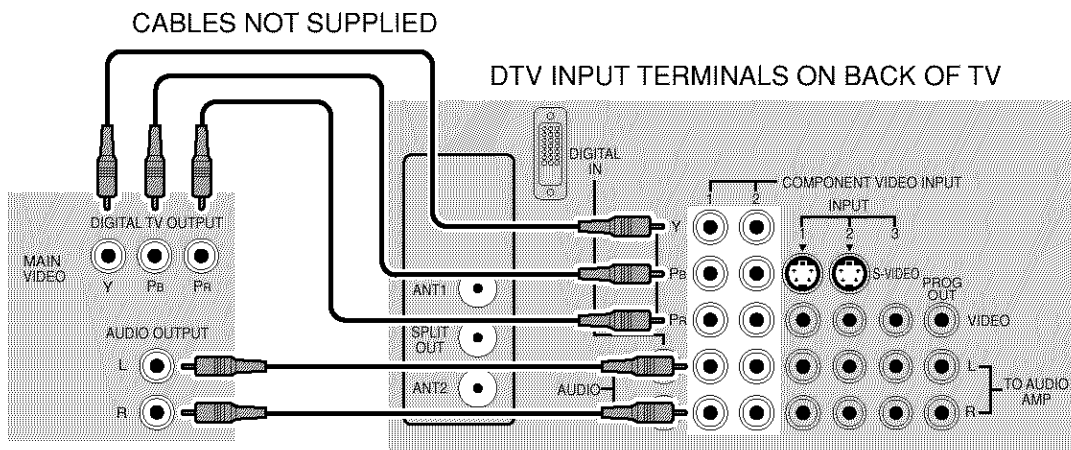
CABLES NOT SUPPLIED

DTV INPUT TERMINALS ON BACK OF TV

DIGITAL TV OUTPUT

MAIN VIDEO

Y PB PR

AUDIO OUTPUT

L

R

DIGITAL IN

ANT1

SPLIT OUT

ANT2

COMPONENT VIDEO INPUT

1 2

Y

PB

PR

AUDIO

INPUT

1 2 3

S-VIDEO

PROG OUT

VIDEO

L

R

TO AUDIO AMP